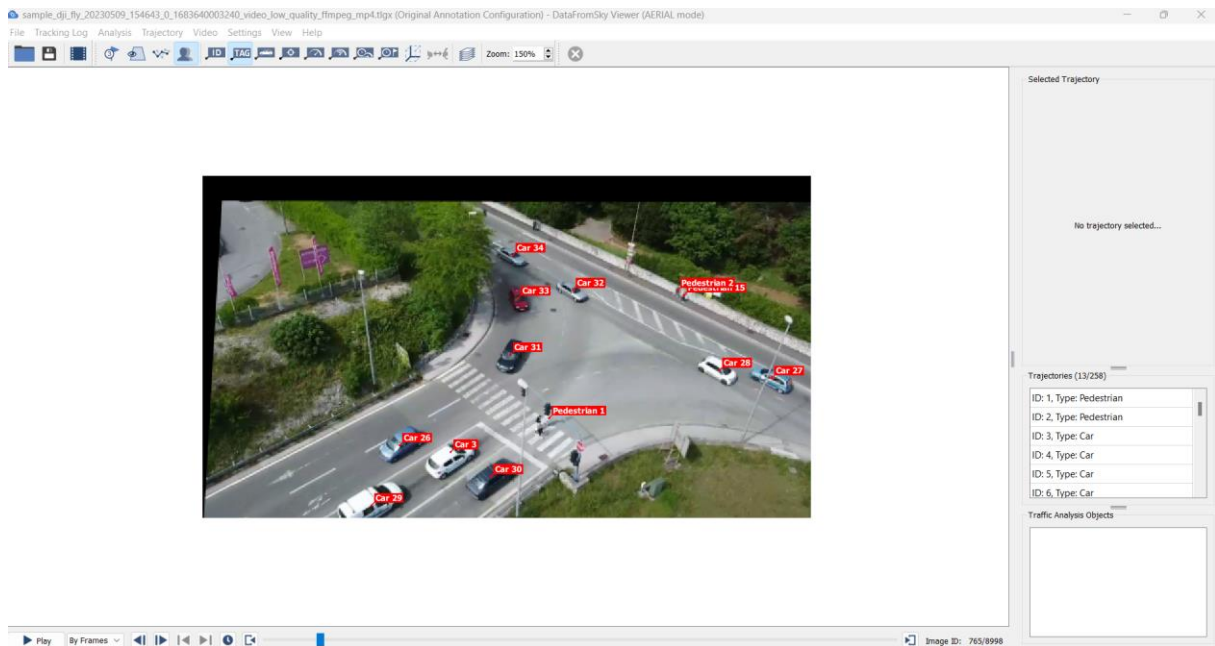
sample_dji_fly_20230509_154643_0_1683640003240_video_low_quality_ffmpeg_mp4.tlgx (Original Annotation Configuration) - DataFromSky Viewer (AERIAL mode)

File Tracking Log Analysis Trajectory Video Settings View Help

ID TAG Zoom: 150%

Car 34
Car 32
Car 33
Pedestrian 2
15
Car 31
Car 28
Car 27
Pedestrian 1
Car 26
Car 3
Car 30
Car 29

Selected Trajectory

No trajectory selected...

Trajectories (13/258)

ID: 1, Type: Pedestrian
ID: 2, Type: Pedestrian
ID: 3, Type: Car
ID: 4, Type: Car
ID: 5, Type: Car
ID: 6, Type: Car

Traffic Analysis Objects

Play By Frames

Image ID: 765/8998